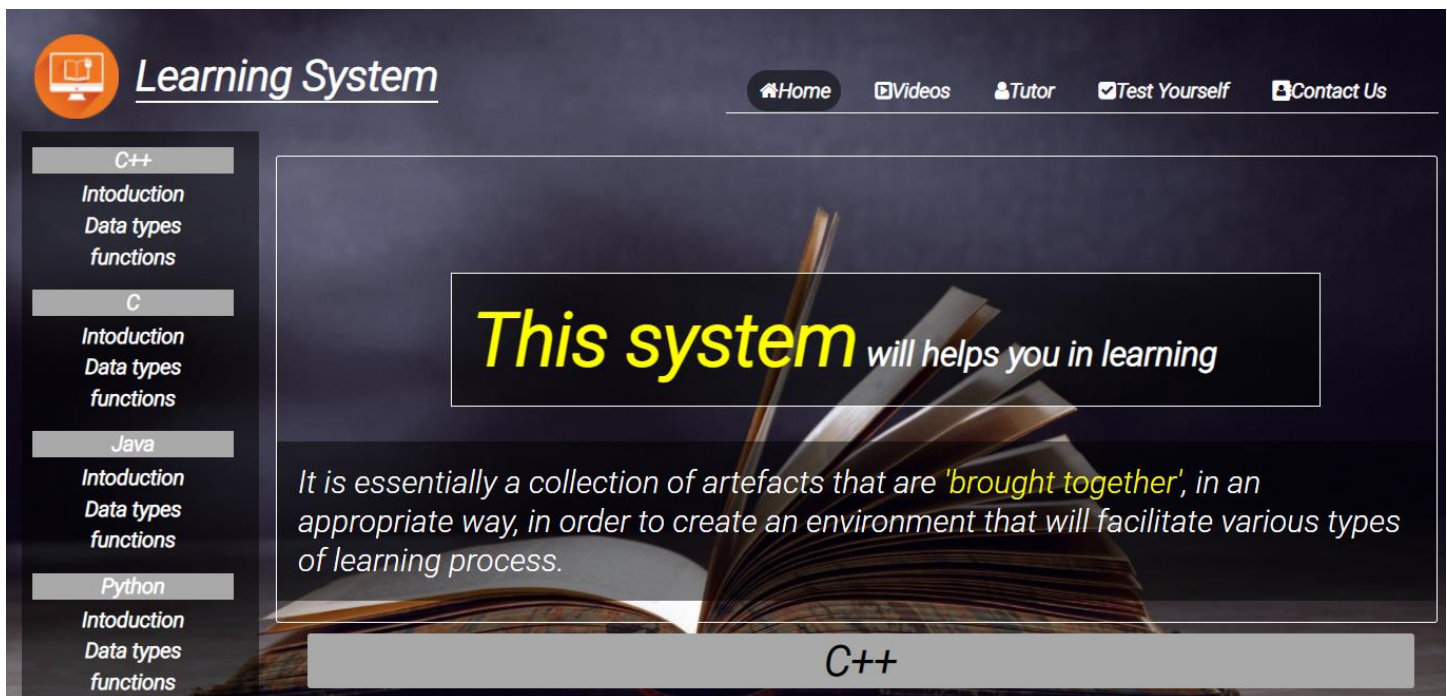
Learning System

Home Videos Tutor Test Yourself Contact Us

C++
Intoduction
Data types
functions

C
Intoduction
Data types
functions

Java
Intoduction
Data types
functions

Python
Intoduction
Data types
functions

This system will helps you in learning

It is essentially a collection of artefacts that are 'brought together', in an appropriate way, in order to create an environment that will facilitate various types of learning process.

C++